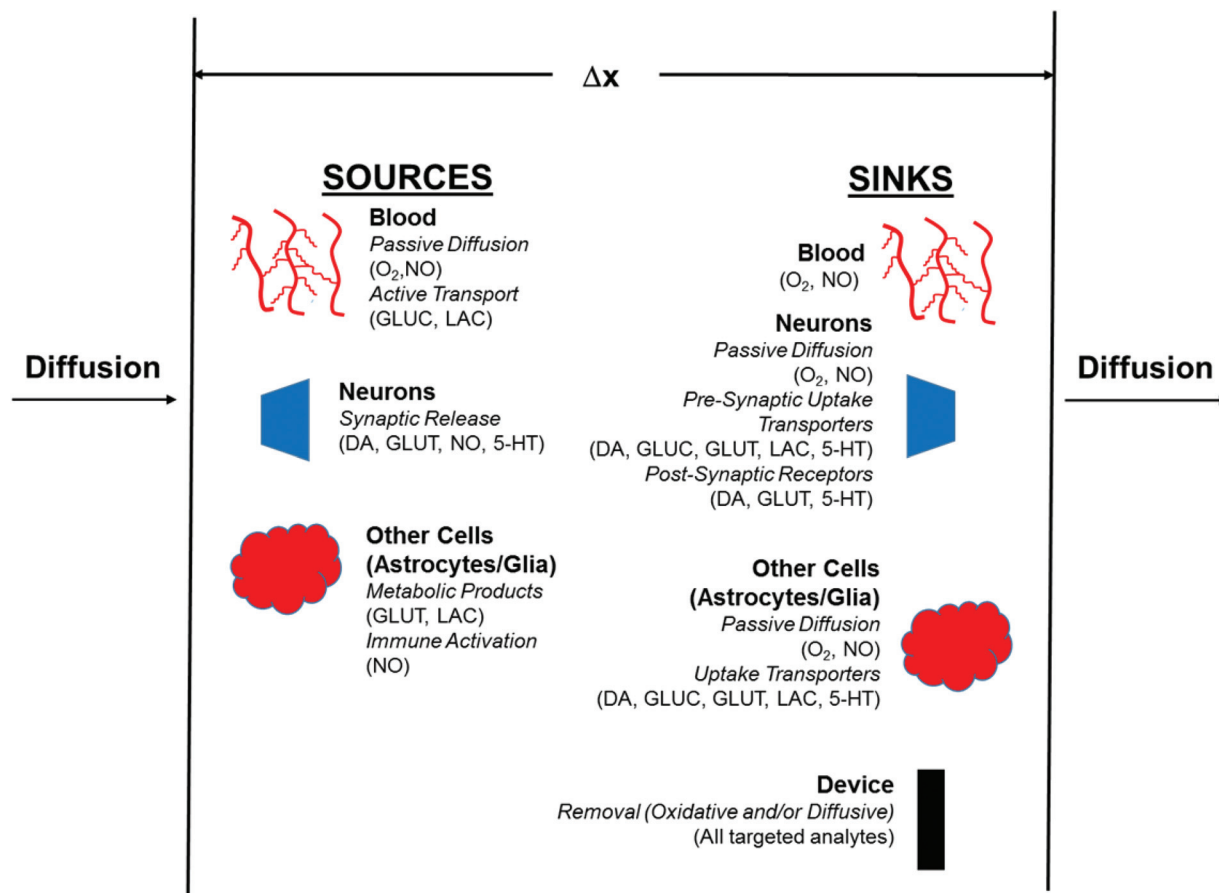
$\Delta x$

Diffusion

SOURCES

Blood
Passive Diffusion
($O_2$,NO)
Active Transport
(GLUC, LAC)

Neurons
Synaptic Release
(DA, GLUT, NO, 5-HT)

Other Cells
(Astrocytes/Glia)
Metabolic Products
(GLUT, LAC)
Immune Activation
(NO)

SINKS

Blood
($O_2$, NO)

Neurons
Passive Diffusion
($O_2$, NO)
Pre-Synaptic Uptake
Transporters
(DA, GLUC, GLUT, LAC, 5-HT)
Post-Synaptic Receptors
(DA, GLUT, 5-HT)

Other Cells
(Astrocytes/Glia)
Passive Diffusion
($O_2$, NO)
Uptake Transporters
(DA, GLUC, GLUT, LAC, 5-HT)

Device
Removal (Oxidative and/or Diffusive)
(All targeted analytes)

Diffusion